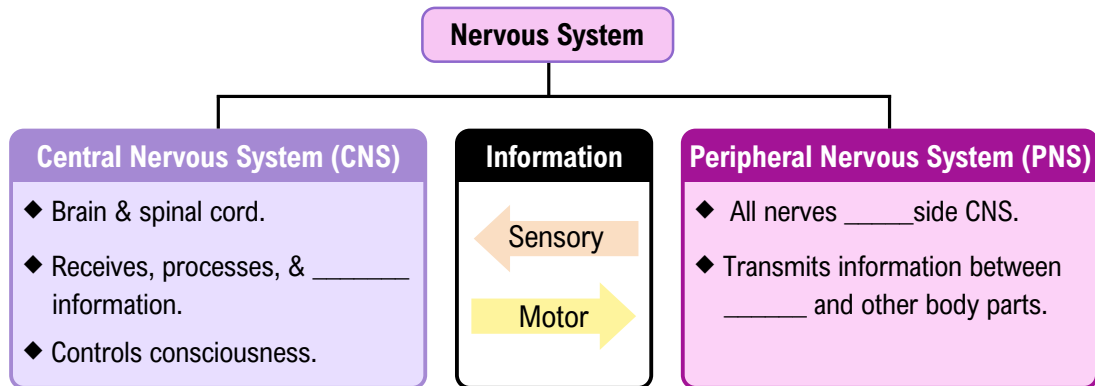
Nervous System

Central Nervous System (CNS)

◆ Brain & spinal cord.

◆ Receives, processes, & _______ information.

◆ Controls consciousness.

Information

Sensory

Motor

Peripheral Nervous System (PNS)

◆ All nerves _____side CNS.

◆ Transmits information between ______ and other body parts.